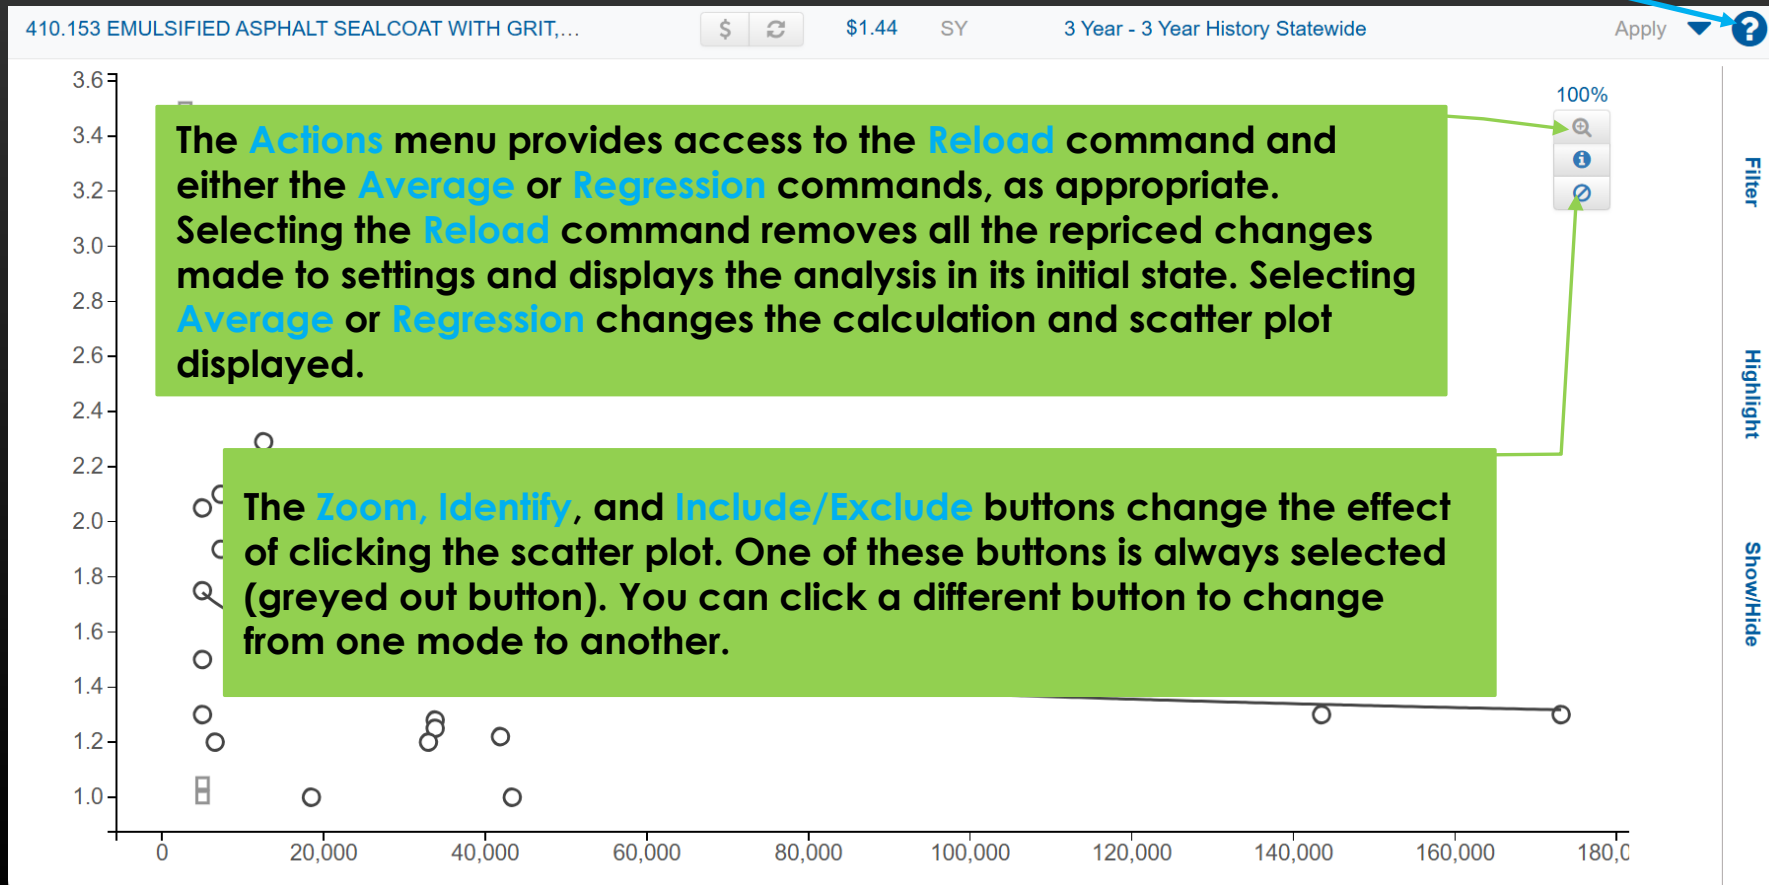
410.153 EMULSIFIED ASPHALT SEALCOAT WITH GRIT,... $ $1.44 SY 3 Year - 3 Year History Statewide Apply

100%

The Actions menu provides access to the Reload command and either the Average or Regression commands, as appropriate. Selecting the Reload command removes all the repriced changes made to settings and displays the analysis in its initial state. Selecting Average or Regression changes the calculation and scatter plot displayed.

The Zoom, Identify, and Include/Exclude buttons change the effect of clicking the scatter plot. One of these buttons is always selected (greyed out button). You can click a different button to change from one mode to another.

3.6
3.4
3.2
3.0
2.8
2.6
2.4
2.2
2.0
1.8
1.6
1.4
1.2
1.0

0 20,000 40,000 60,000 80,000 100,000 120,000 140,000 160,000 180,0

Filter
Highlight
Show/Hide